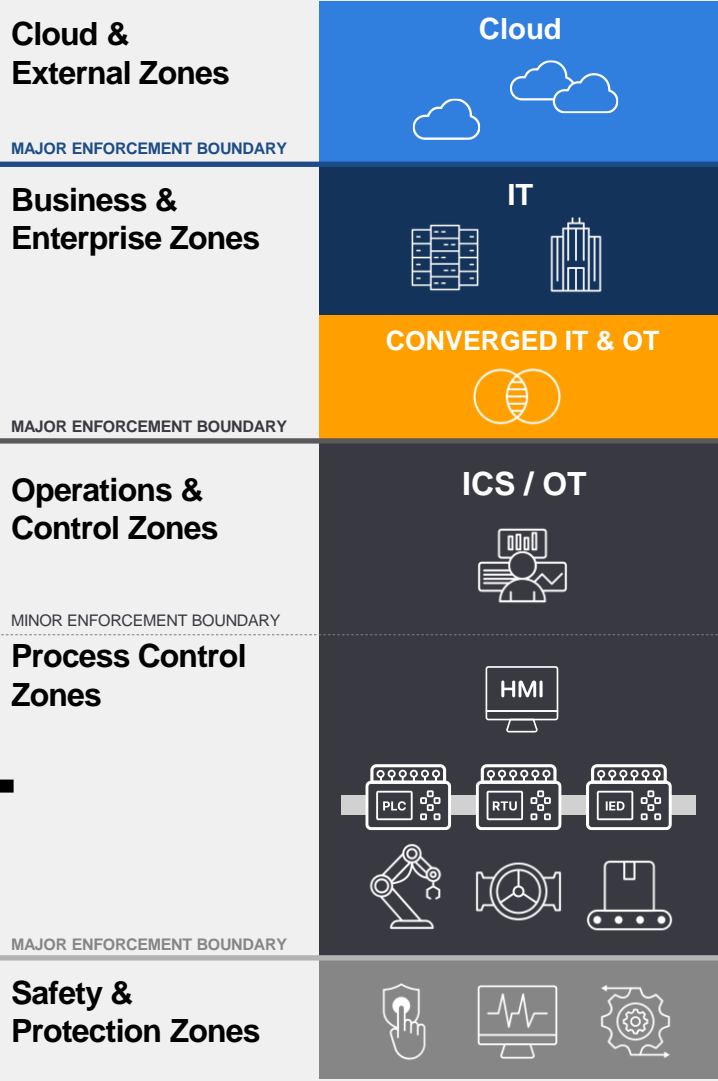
Cloud & External Zones

MAJOR ENFORCEMENT BOUNDARY

Cloud

Business & Enterprise Zones

IT

CONVERGED IT & OT

MAJOR ENFORCEMENT BOUNDARY

Operations & Control Zones

ICS / OT

MINOR ENFORCEMENT BOUNDARY

Process Control Zones

HMI

PLC

RTU

IED

MAJOR ENFORCEMENT BOUNDARY

Safety & Protection Zones